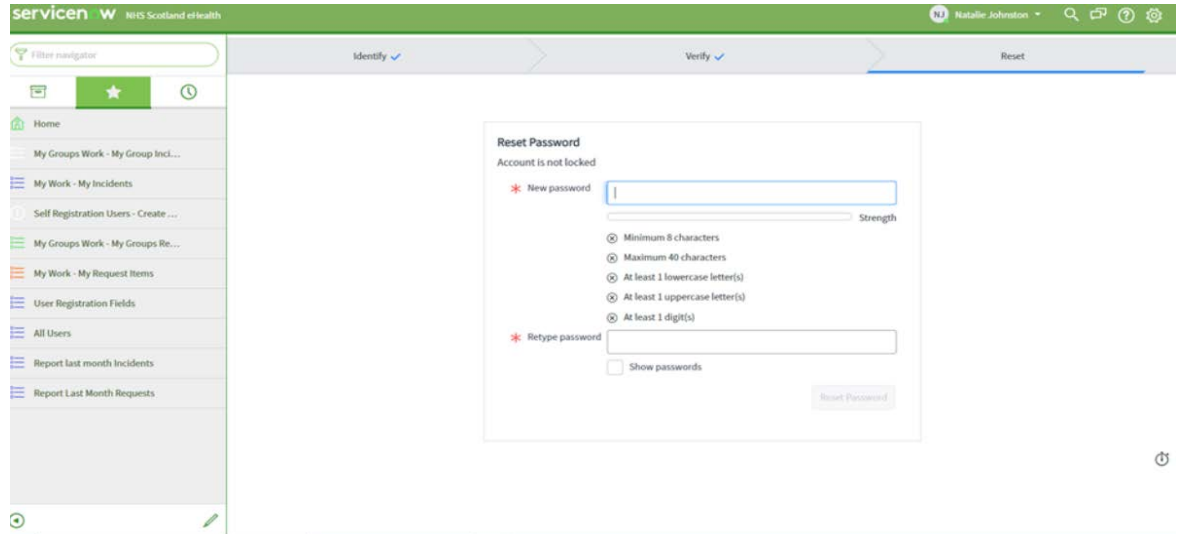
servicenow NHS Scotland eHealth

NJ Natalie Johnston

Filter navigator

Home

My Groups Work - My Group Inci...

My Work - My Incidents

Self Registration Users - Create ...

My Groups Work - My Groups Re...

My Work - My Request Items

User Registration Fields

All Users

Report last month Incidents

Report Last Month Requests

Identify

Verify

Reset

Reset Password

Account is not locked

* New password

Strength

Minimum 8 characters

Maximum 40 characters

At least 1 lowercase letter(s)

At least 1 uppercase letter(s)

At least 1 digit(s)

* Retype password

Show passwords

Reset Password